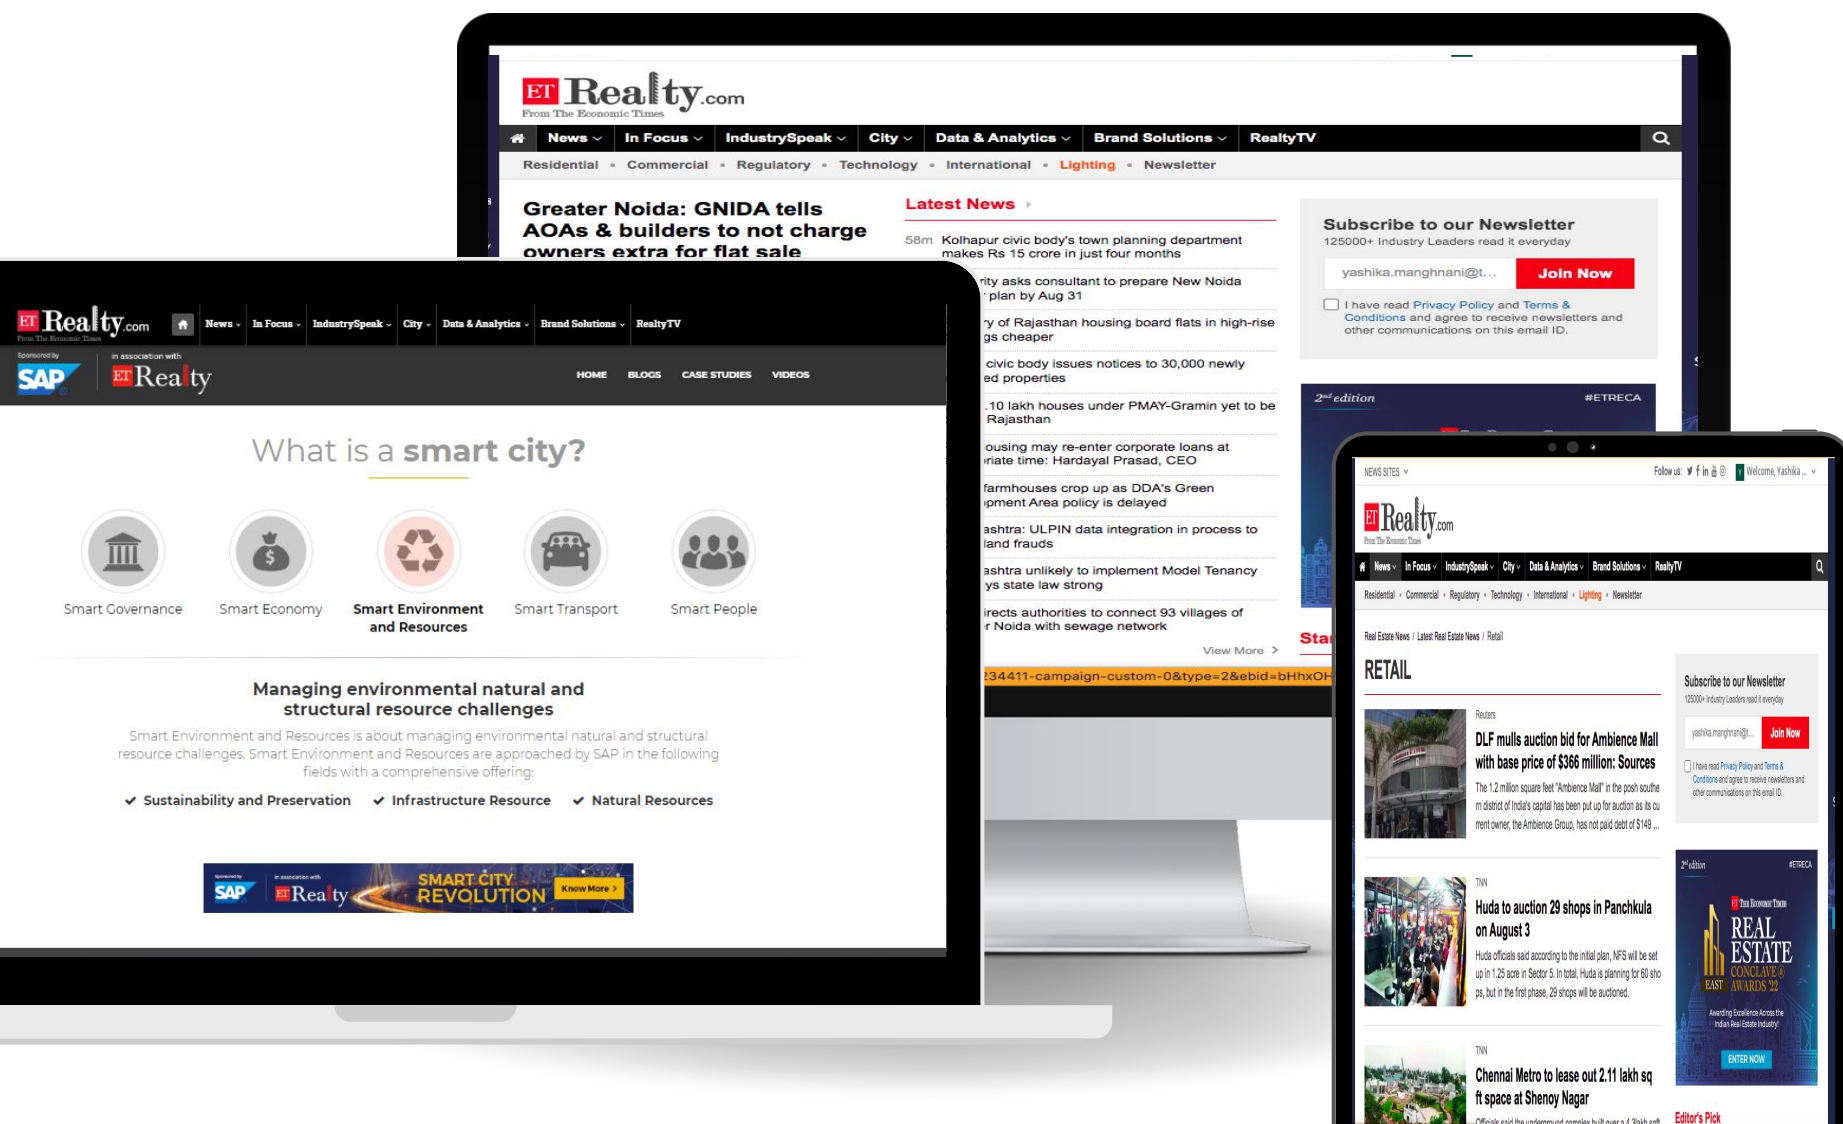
ET Realty.com
From The Economic Times

News In Focus IndustrySpeak City Data & Analytics Brand Solutions RealtyTV

Residential • Commercial • Regulatory • Technology • International • Lighting • Newsletter

Greater Noida: GNIDA tells AOAs & builders to not charge owners extra for flat sale

Latest News

58m Kolhapur civic body's town planning department makes Rs 15 crore in just four months

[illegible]rity asks consultant to prepare New Noida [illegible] plan by Aug 31

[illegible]y of Rajasthan housing board flats in high-rise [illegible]gs cheaper

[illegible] civic body issues notices to 30,000 newly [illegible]ed properties

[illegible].10 lakh houses under PMAY-Gramin yet to be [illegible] Rajasthan

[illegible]ousing may re-enter corporate loans at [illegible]riate time: Hardayal Prasad, CEO

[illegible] farmhouses crop up as DDA's Green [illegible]pment Area policy is delayed

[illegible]ashtra: ULPIN data integration in process to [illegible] land frauds

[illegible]ashtra unlikely to implement Model Tenancy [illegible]ys state law strong

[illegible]irects authorities to connect 93 villages of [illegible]r Noida with sewage network

View More

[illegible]34411-campaign-custom-0&type=2&ebid=bHhxOH

Subscribe to our Newsletter
125000+ Industry Leaders read it everyday

yashika.manghnani@t...
Join Now

I have read Privacy Policy and Terms & Conditions and agree to receive newsletters and other communications on this email ID.

2nd edition #ETRECA

Sta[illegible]

ET Realty.com
From The Economic Times
News In Focus IndustrySpeak City Data & Analytics Brand Solutions RealtyTV

Sponsored by SAP
in association with ET Realty

HOME BLOGS CASE STUDIES VIDEOS

What is a smart city?

Smart Governance
Smart Economy
Smart Environment and Resources
Smart Transport
Smart People

Managing environmental natural and structural resource challenges

Smart Environment and Resources is about managing environmental natural and structural resource challenges. Smart Environment and Resources are approached by SAP in the following fields with a comprehensive offering:

✔ Sustainability and Preservation ✔ Infrastructure Resource ✔ Natural Resources

Sponsored by SAP in association with ET Realty SMART CITY REVOLUTION Know More

NEWS SITES
Follow us:
Welcome, Yashika ...

ET Realty.com
From The Economic Times

News In Focus IndustrySpeak City Data & Analytics Brand Solutions RealtyTV

Residential • Commercial • Regulatory • Technology • International • Lighting • Newsletter

Real Estate News / Latest Real Estate News / Retail

RETAIL

Reuters
DLF mulls auction bid for Ambience Mall with base price of $366 million: Sources
The 1.2 million square feet "Ambience Mall" in the posh southern district of India's capital has been put up for auction as its current owner, the Ambience Group, has not paid debt of $149 ...

TNN
Huda to auction 29 shops in Panchkula on August 3
Huda officials said according to the initial plan, NFS will be set up in 1.25 acre in Sector 5. In total, Huda is planning for 60 shops, but in the first phase, 29 shops will be auctioned.

TNN
Chennai Metro to lease out 2.11 lakh sq ft space at Shenoy Nagar

Subscribe to our Newsletter
125000+ Industry Leaders read it everyday
yashika.manghnani@...
Join Now
I have read Privacy Policy and Terms & Conditions and agree to receive newsletters and other communications on this email ID.

2nd edition #ETRECA
The Economic Times
REAL ESTATE CONCLAVE & AWARDS '22
EAST
Awarding Excellence Across the Indian Real Estate Industry!
ENTER NOW

Editor's Pick